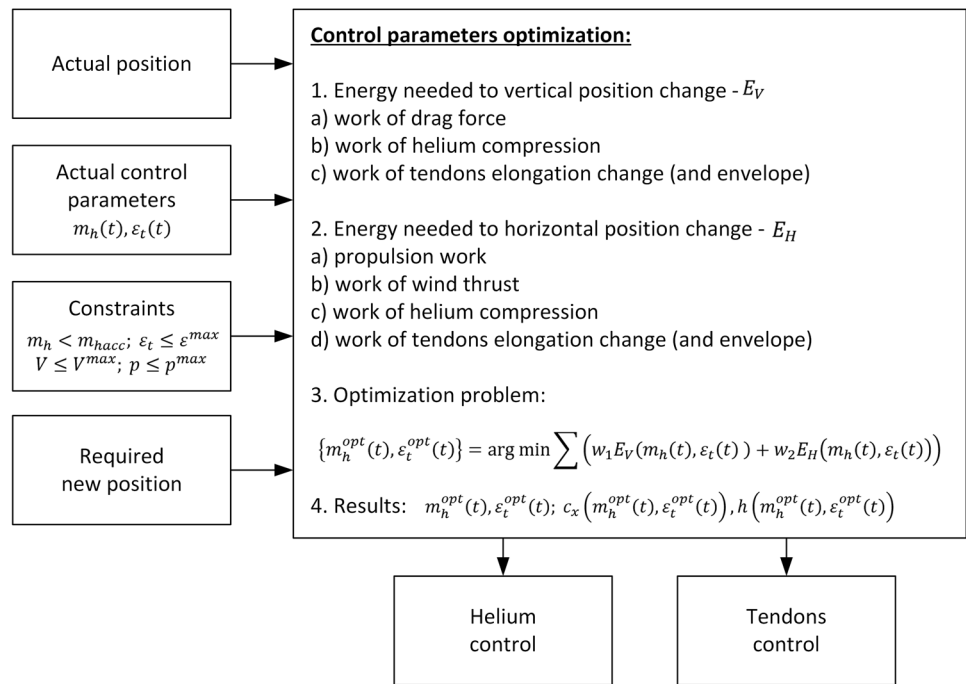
Actual position

Actual control parameters
$m_h(t), \varepsilon_t(t)$

Constraints
$m_h < m_{hacc}$; $\varepsilon_t \leq \varepsilon^{max}$
$V \leq V^{max}$; $p \leq p^{max}$

Required new position

Control parameters optimization:

1. Energy needed to vertical position change - $E_V$
a) work of drag force
b) work of helium compression
c) work of tendons elongation change (and envelope)

2. Energy needed to horizontal position change - $E_H$
a) propulsion work
b) work of wind thrust
c) work of helium compression
d) work of tendons elongation change (and envelope)

3. Optimization problem:

$\{m_h^{opt}(t), \varepsilon_t^{opt}(t)\} = \arg\min \sum \left( w_1 E_V(m_h(t), \varepsilon_t(t)) + w_2 E_H(m_h(t), \varepsilon_t(t)) \right)$

4. Results: $m_h^{opt}(t), \varepsilon_t^{opt}(t)$; $c_x\left(m_h^{opt}(t), \varepsilon_t^{opt}(t)\right), h\left(m_h^{opt}(t), \varepsilon_t^{opt}(t)\right)$

Helium control

Tendons control